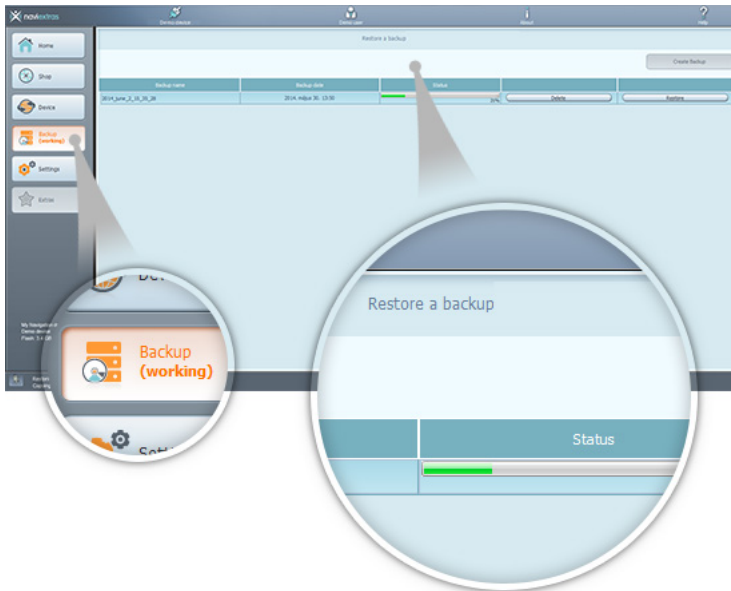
naviextras
Device selector
Device user
About
Help

Home
Shop
Device
Backup
(working)
Settings
Extras

Restore a backup
Create Backup

| Backup name | Backup date | Status | | |
|---|---|---|---|---|
| 2014_june_2_10_35_38 | 2014. május 30. 13:00 | | Delete | Restore |

My Navigation d
Demo device
Flash: 3.4 GB

Restore a backup

Status

Backup
(working)